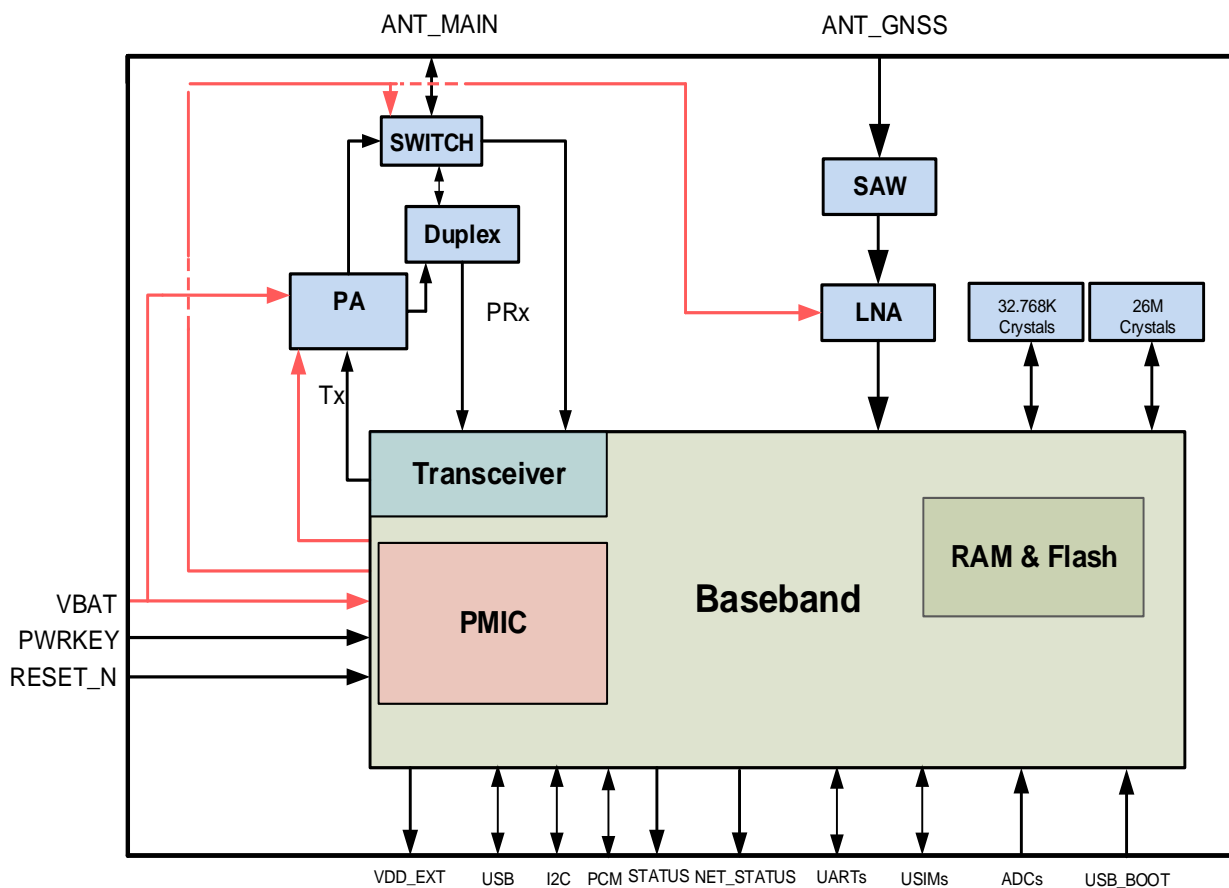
ANT_MAIN

ANT_GNSS

SWITCH

SAW

Duplex

PA

PRx

LNA

32.768K Crystals

26M Crystals

Tx

Transceiver

RAM & Flash

Baseband

PMIC

VBAT

PWRKEY

RESET_N

VDD_EXT

USB

I2C

PCM

STATUS

NET_STATUS

UARTs

USIMs

ADCs

USB_BOOT